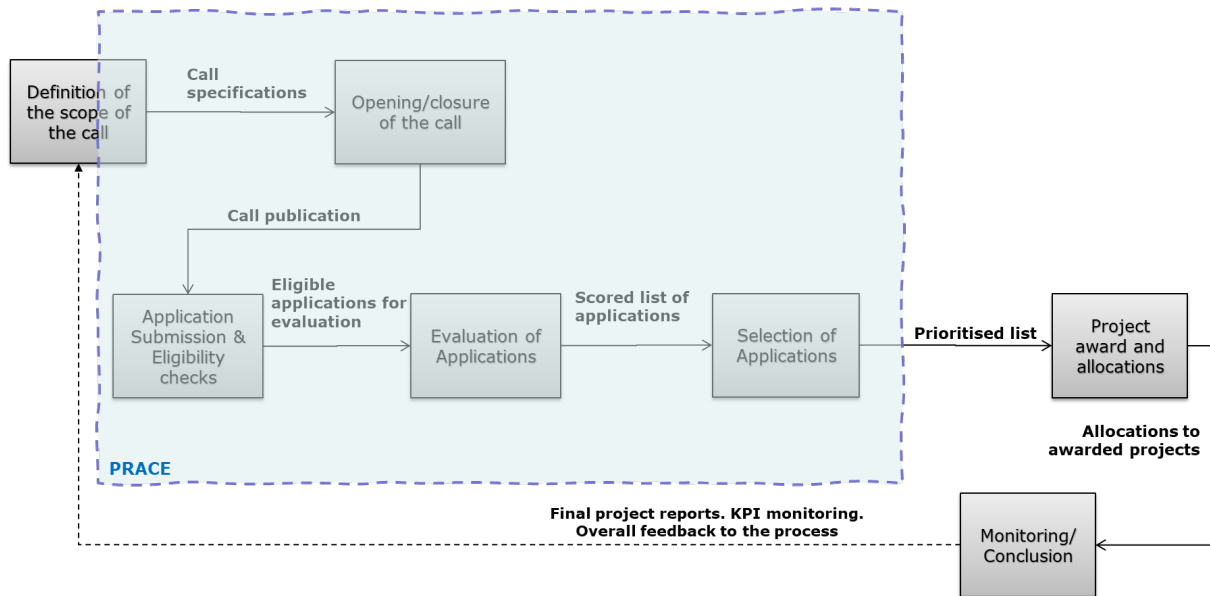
Definition of the scope of the call

Call specifications

Opening/closure of the call

Call publication

Application Submission & Eligibility checks

Eligible applications for evaluation

Evaluation of Applications

Scored list of applications

Selection of Applications

Prioritised list

Project award and allocations

Allocations to awarded projects

PRACE

Final project reports. KPI monitoring. Overall feedback to the process

Monitoring/ Conclusion